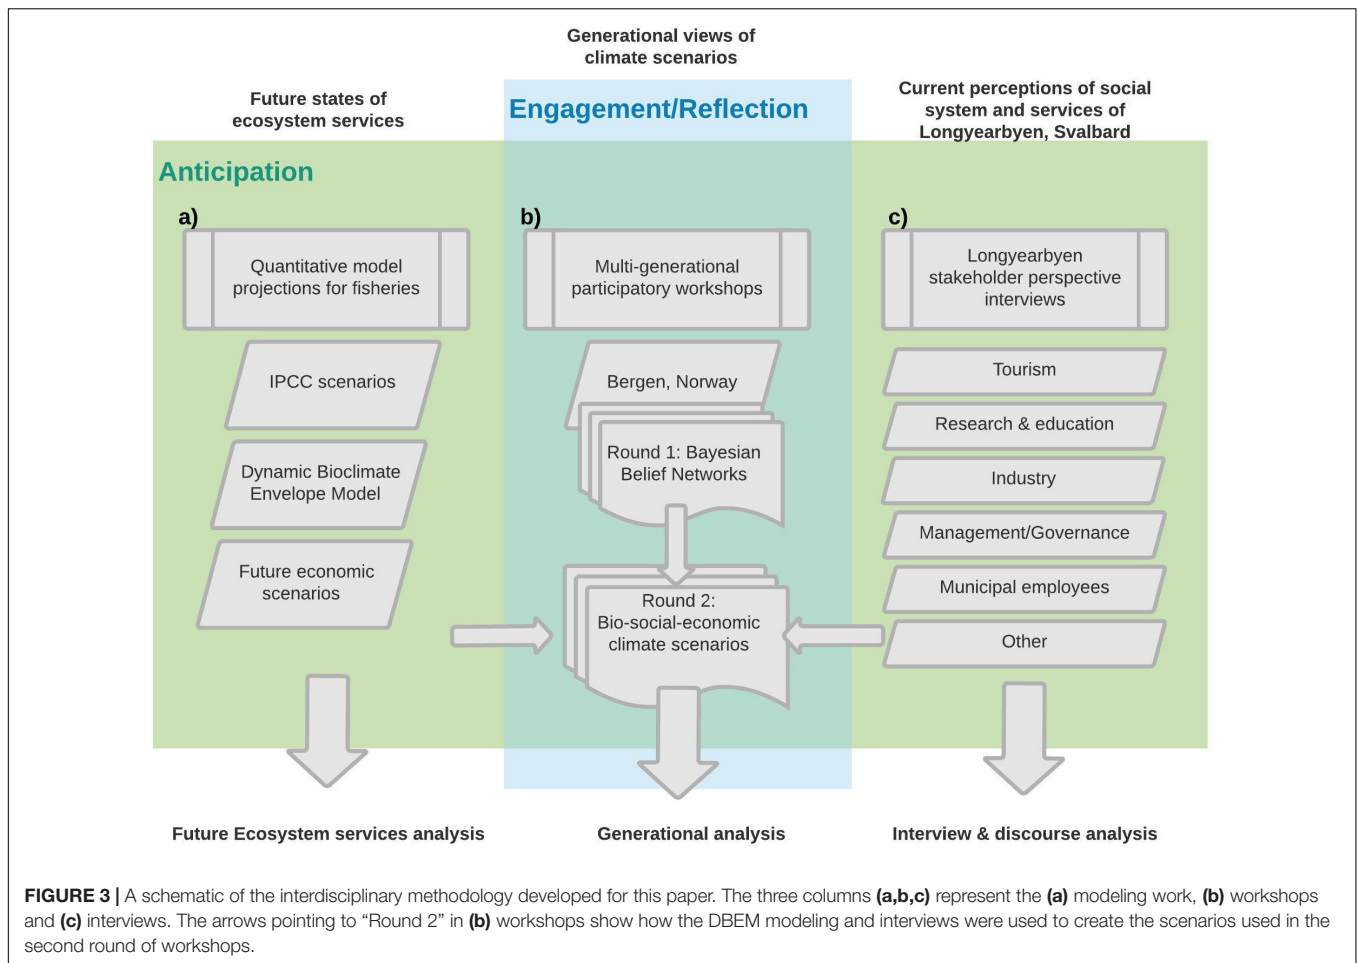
Generational views of climate scenarios

Future states of ecosystem services

Engagement/Reflection

Current perceptions of social system and services of Longyearbyen, Svalbard

Anticipation

a)

Quantitative model projections for fisheries

IPCC scenarios

Dynamic Bioclimate Envelope Model

Future economic scenarios

b)

Multi-generational participatory workshops

Bergen, Norway

Round 1: Bayesian Belief Networks

Round 2: Bio-social-economic climate scenarios

c)

Longyearbyen stakeholder perspective interviews

Tourism

Research & education

Industry

Management/Governance

Municipal employees

Other

Future Ecosystem services analysis

Generational analysis

Interview & discourse analysis

**FIGURE 3 |** A schematic of the interdisciplinary methodology developed for this paper. The three columns **(a,b,c)** represent the **(a)** modeling work, **(b)** workshops and **(c)** interviews. The arrows pointing to "Round 2" in **(b)** workshops show how the DBEM modeling and interviews were used to create the scenarios used in the second round of workshops.